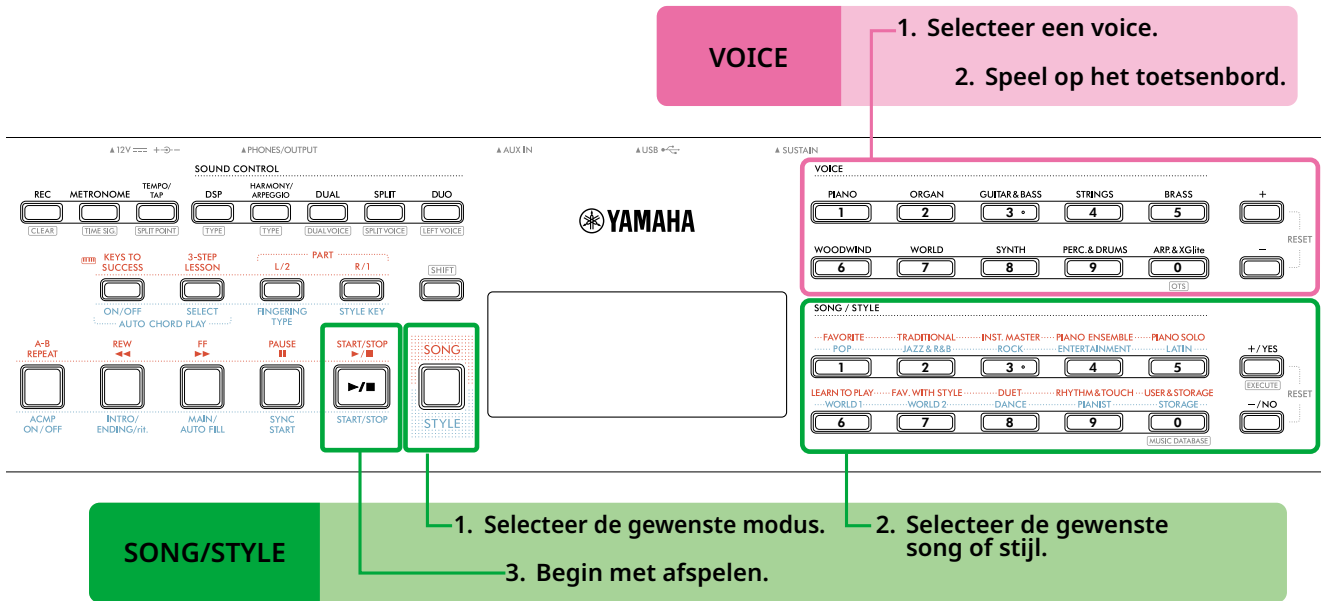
VOICE

1. Selecteer een voice.

2. Speel op het toetsenbord.

12V ⎓ PHONES/OUTPUT AUX IN USB SUSTAIN

SOUND CONTROL

REC CLEAR
METRONOME TIME SIG
TEMPO/TAP SPLIT POINT
DSP TYPE
HARMONY/ARPEGGIO TYPE
DUAL DUAL VOICE
SPLIT SPLIT VOICE
DUO LEFT VOICE

YAMAHA

KEYS TO SUCCESS
3-STEP LESSON
PART
L/2
R/1
SHIFT
ON/OFF
SELECT
AUTO CHORD PLAY
FINGERING TYPE
STYLE KEY

A-B REPEAT
REW ◄◄
FF ►►
PAUSE ❚❚
START/STOP ►/■
►/■
START/STOP
SONG
STYLE
ACMP ON / OFF
INTRO/ ENDING/rit.
MAIN/ AUTO FILL
SYNC START

VOICE
PIANO 1
ORGAN 2
GUITAR & BASS 3
STRINGS 4
BRASS 5
WOODWIND 6
WORLD 7
SYNTH 8
PERC. & DRUMS 9
ARP. & XGlite 0
OTS
+
–
RESET

SONG / STYLE
FAVORITE POP 1
TRADITIONAL JAZZ & R&B 2
INST. MASTER ROCK 3
PIANO ENSEMBLE ENTERTAINMENT 4
PIANO SOLO LATIN 5
LEARN TO PLAY WORLD 1 6
FAV. WITH STYLE WORLD 2 7
DUET DANCE 8
RHYTHM & TOUCH PIANIST 9
USER & STORAGE STORAGE 0
MUSIC DATABASE
+/YES
EXECUTE
–/NO
RESET

SONG/STYLE

1. Selecteer de gewenste modus.

2. Selecteer de gewenste song of stijl.

3. Begin met afspelen.